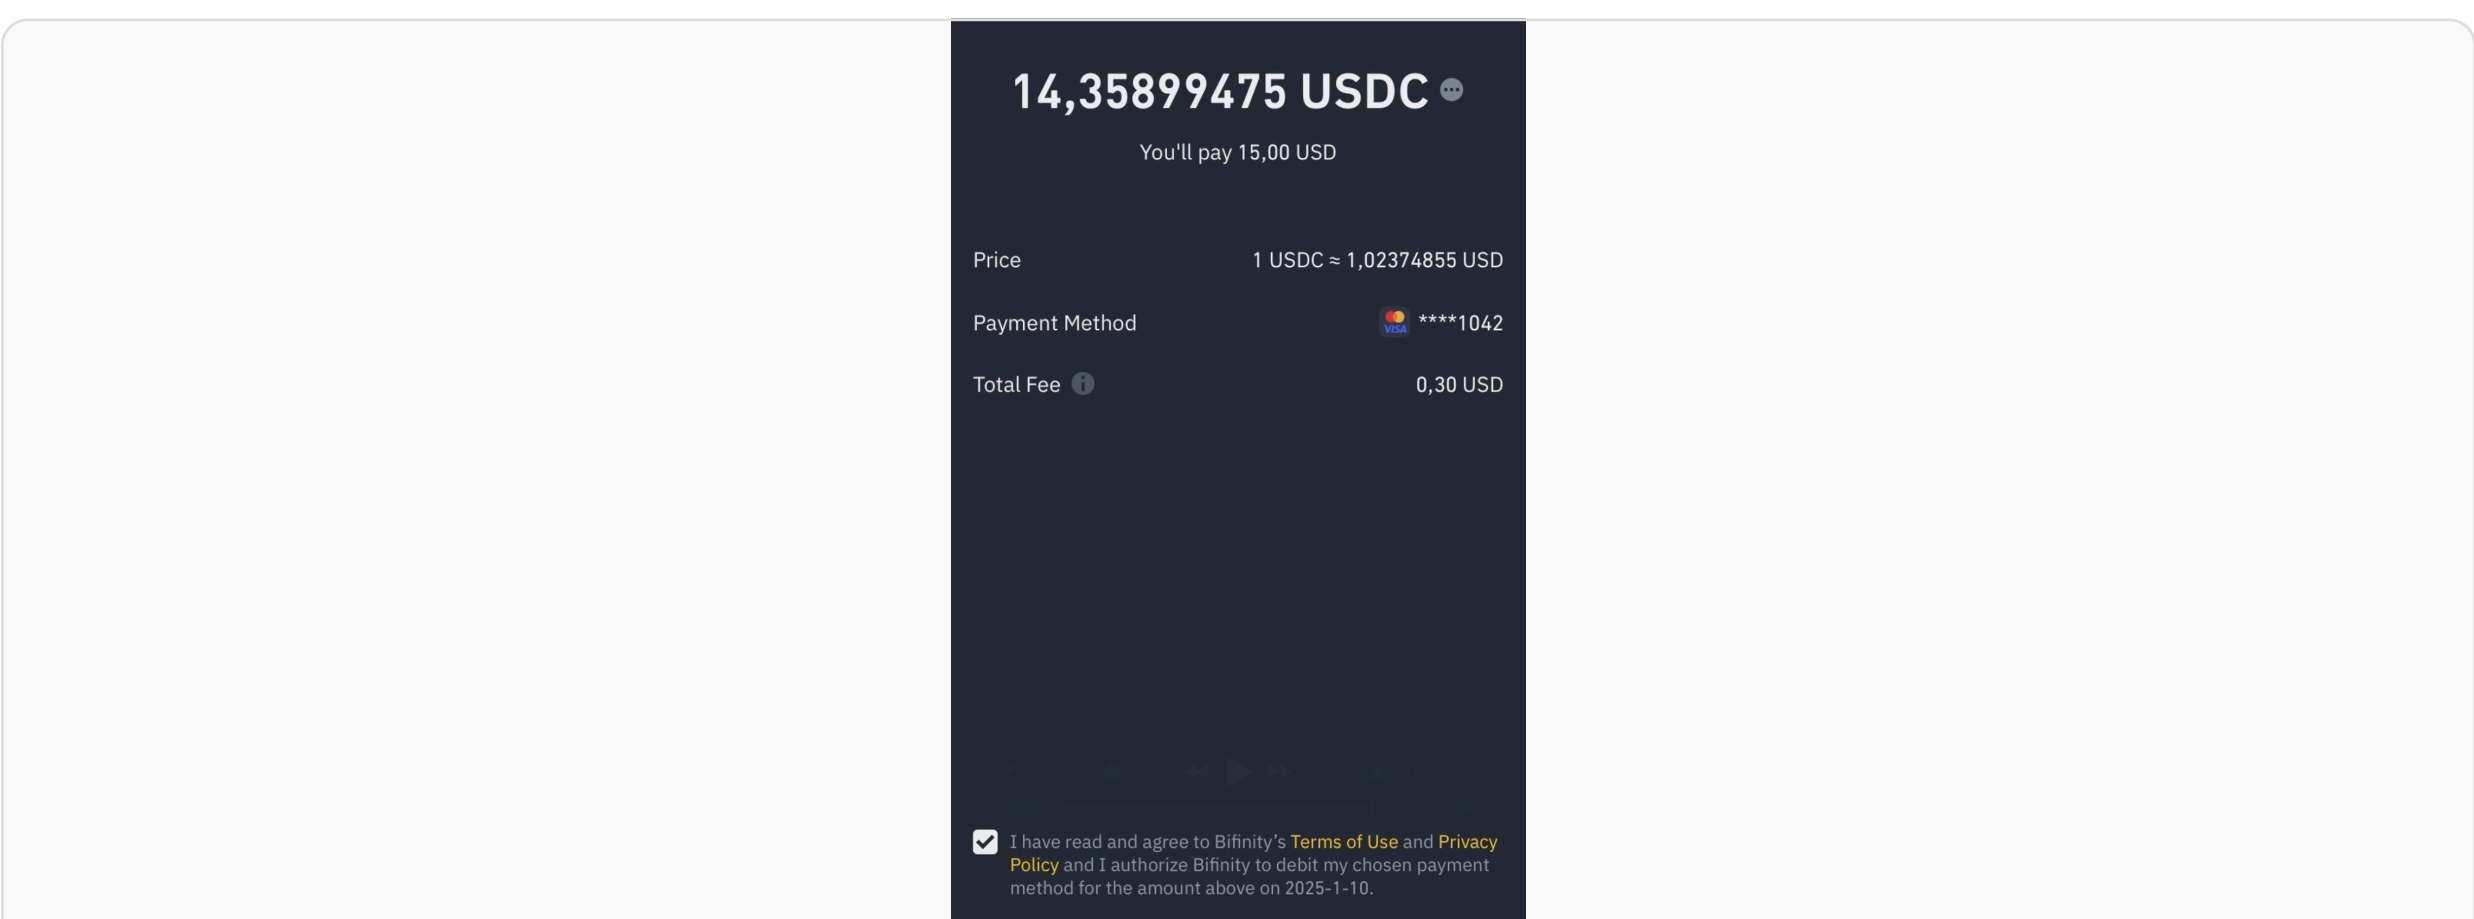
14,35899475 USDC

You'll pay 15,00 USD

Price 1 USDC ≈ 1,02374855 USD

Payment Method VISA ****1042

Total Fee 0,30 USD

I have read and agree to Bifinity's Terms of Use and Privacy Policy and I authorize Bifinity to debit my chosen payment method for the amount above on 2025-1-10.